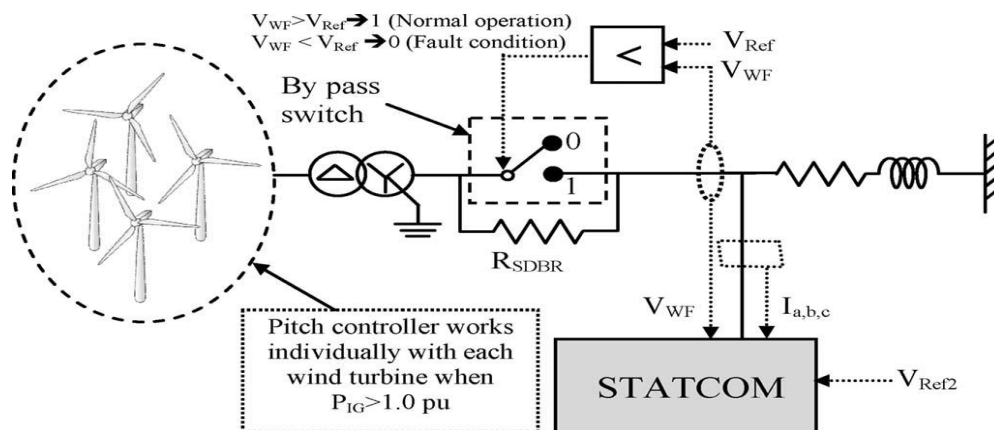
$V_{WF}>V_{Ref}\rightarrow 1$ (Normal operation)
$V_{WF}<V_{Ref}\rightarrow 0$ (Fault condition)

<

$V_{Ref}$

$V_{WF}$

By pass switch

0

1

$R_{SDBR}$

$V_{WF}$

$I_{a,b,c}$

Pitch controller works individually with each wind turbine when $P_{IG}>1.0$ pu

STATCOM

$V_{Ref2}$